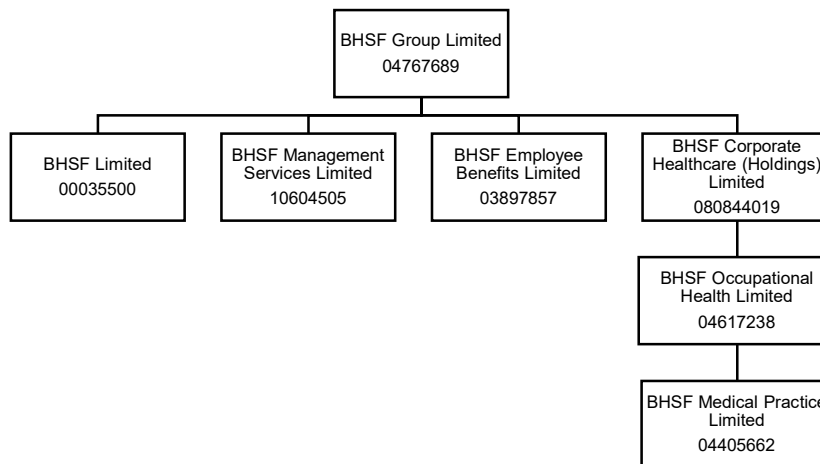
BHSF Group Limited
04767689

BHSF Limited
00035500

BHSF Management Services Limited
10604505

BHSF Employee Benefits Limited
03897857

BHSF Corporate Healthcare (Holdings) Limited
080844019

BHSF Occupational Health Limited
04617238

BHSF Medical Practice Limited
04405662